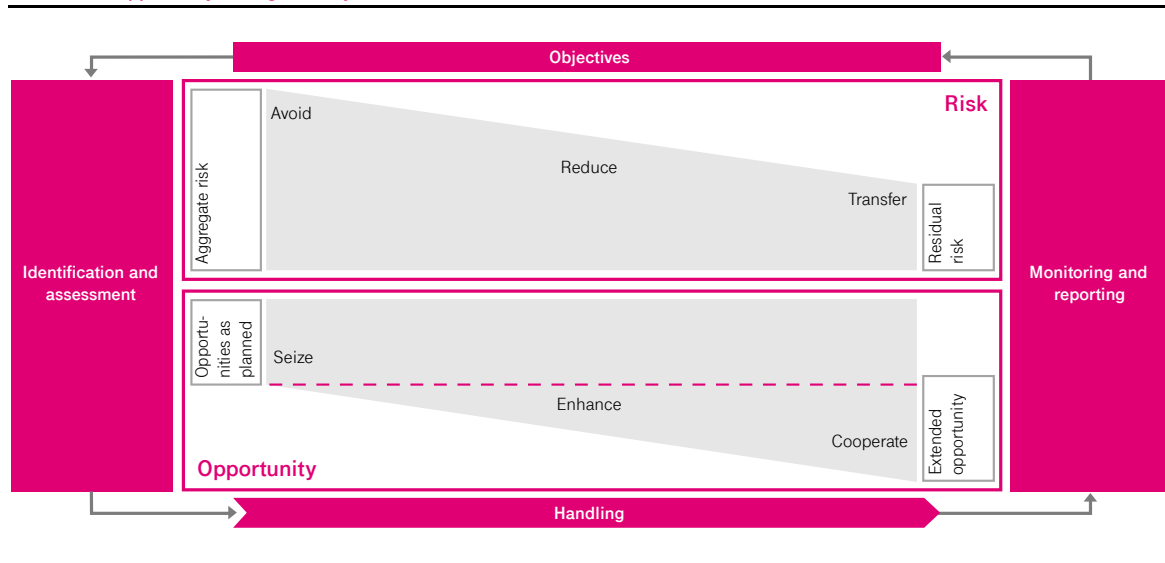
Objectives

Identification and assessment

Risk

Aggregate risk

Avoid

Reduce

Transfer

Residual risk

Opportunities as planned

Seize

Enhance

Cooperate

Extended opportunity

Opportunity

Monitoring and reporting

Handling